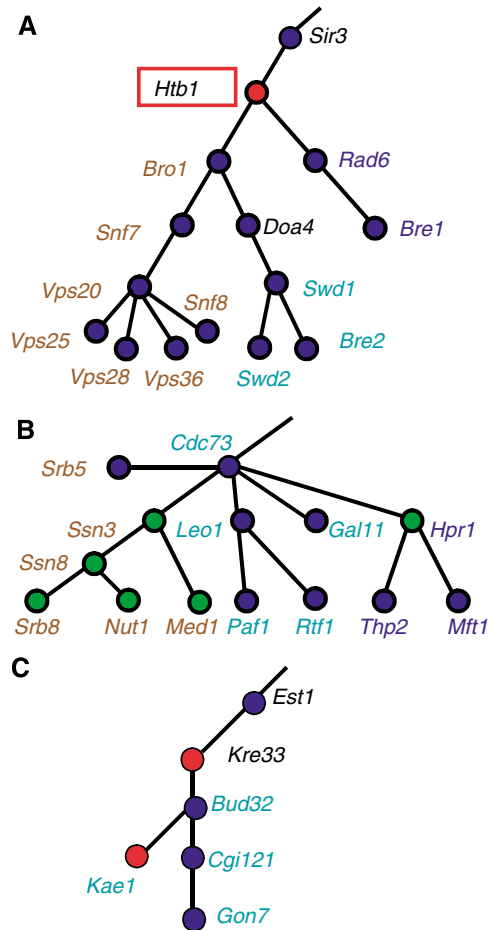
A

Sir3

Htb1

Bro1

Rad6

Snf7

Doa4

Bre1

Vps20

Snf8

Swd1

Vps25

Bre2

Vps28

Vps36

Swd2

B

Cdc73

Srb5

Ssn3

Leo1

Gal11

Hpr1

Ssn8

Srb8

Nut1

Med1

Paf1

Rtf1

Thp2

Mft1

C

Est1

Kre33

Bud32

Cgi121

Kae1

Gon7